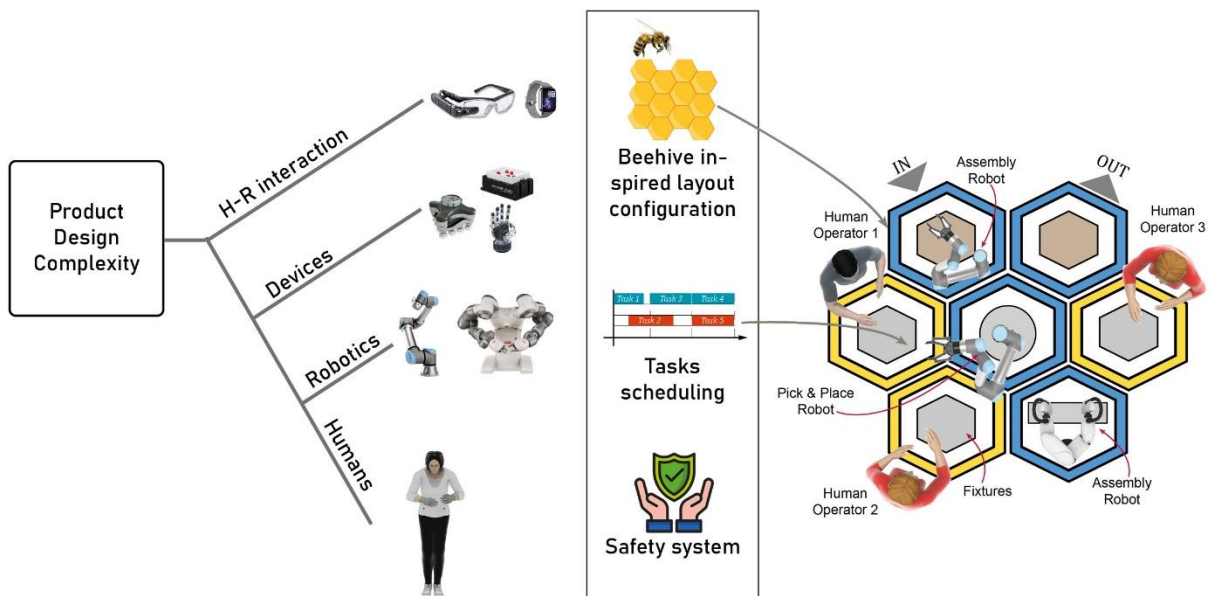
Product Design Complexity

H-R interaction

Devices

Robotics

Humans

Beehive inspired layout configuration

Task 1
Task 3
Task 4
Task 2
Task 5

Tasks scheduling

Safety system

IN

Assembly Robot

OUT

Human Operator 1

Human Operator 3

Pick & Place Robot

Human Operator 2

Fixtures

Assembly Robot